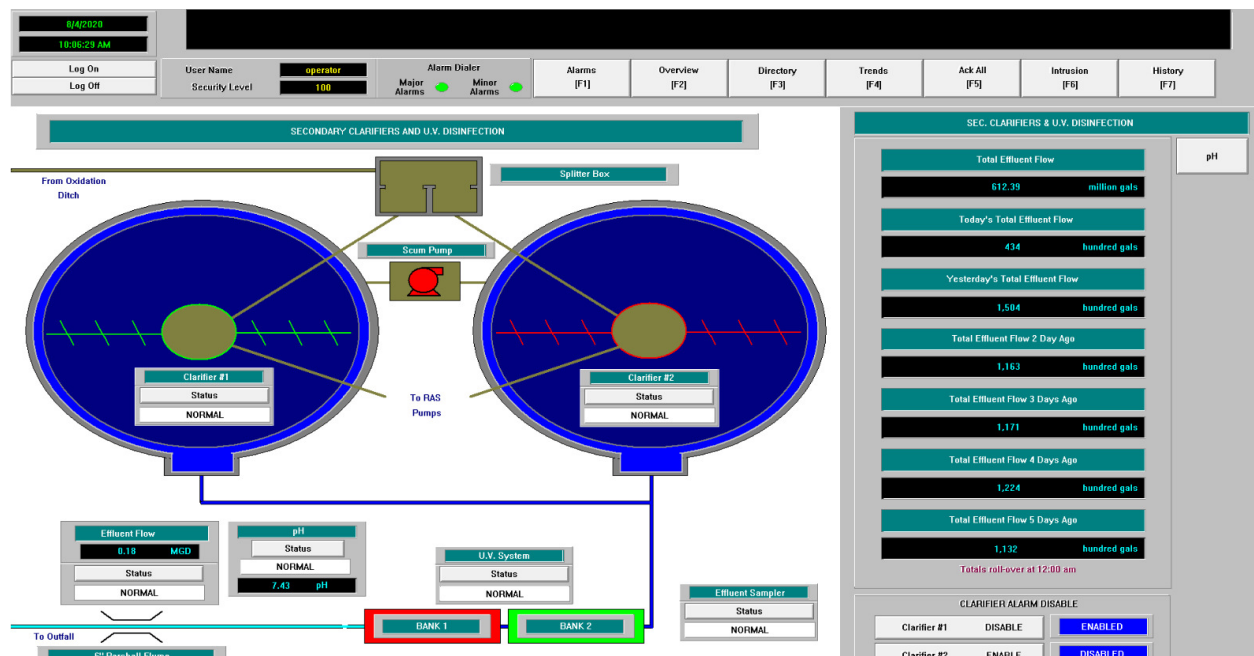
8/4/2020
10:06:29 AM

Log On
Log Off

User Name operator
Security Level 100

Alarm Dialer
Major Alarms
Minor Alarms

Alarms [F1]
Overview [F2]
Directory [F3]
Trends [F4]
Ack All [F5]
Intrusion [F6]
History [F7]

SECONDARY CLARIFIERS AND U.V. DISINFECTION

From Oxidation Ditch

Splitter Box

Scum Pump

Clarifier #1
Status
NORMAL

To RAS Pumps

Clarifier #2
Status
NORMAL

Effluent Flow
0.18 MGD
Status
NORMAL

pH
Status
NORMAL
7.43 pH

U.V. System
Status
NORMAL

Effluent Sampler
Status
NORMAL

To Outfall

BANK 1
BANK 2

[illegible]

SEC. CLARIFIERS & U.V. DISINFECTION

pH

Total Effluent Flow
612.39 million gals

Today's Total Effluent Flow
434 hundred gals

Yesterday's Total Effluent Flow
1,504 hundred gals

Total Effluent Flow 2 Day Ago
1,163 hundred gals

Total Effluent Flow 3 Days Ago
1,171 hundred gals

Total Effluent Flow 4 Days Ago
1,224 hundred gals

Total Effluent Flow 5 Days Ago
1,132 hundred gals

Totals roll-over at 12:00 am

CLARIFIER ALARM DISABLE
Clarifier #1 DISABLE ENABLED
Clarifier #2 ENABLE DISABLED